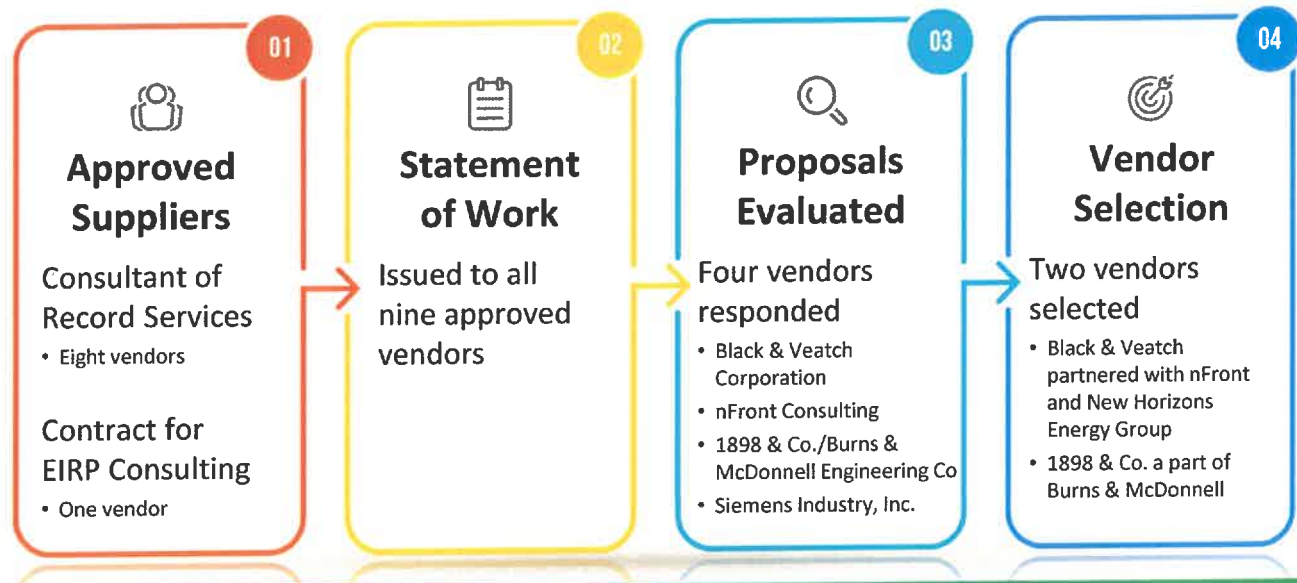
01

Approved Suppliers

Consultant of Record Services

• Eight vendors

Contract for EIRP Consulting

• One vendor

02

Statement of Work

Issued to all nine approved vendors

03

Proposals Evaluated

Four vendors responded

• Black & Veatch Corporation
• nFront Consulting
• 1898 & Co./Burns & McDonnell Engineering Co
• Siemens Industry, Inc.

04

Vendor Selection

Two vendors selected

• Black & Veatch partnered with nFront and New Horizons Energy Group
• 1898 & Co. a part of Burns & McDonnell